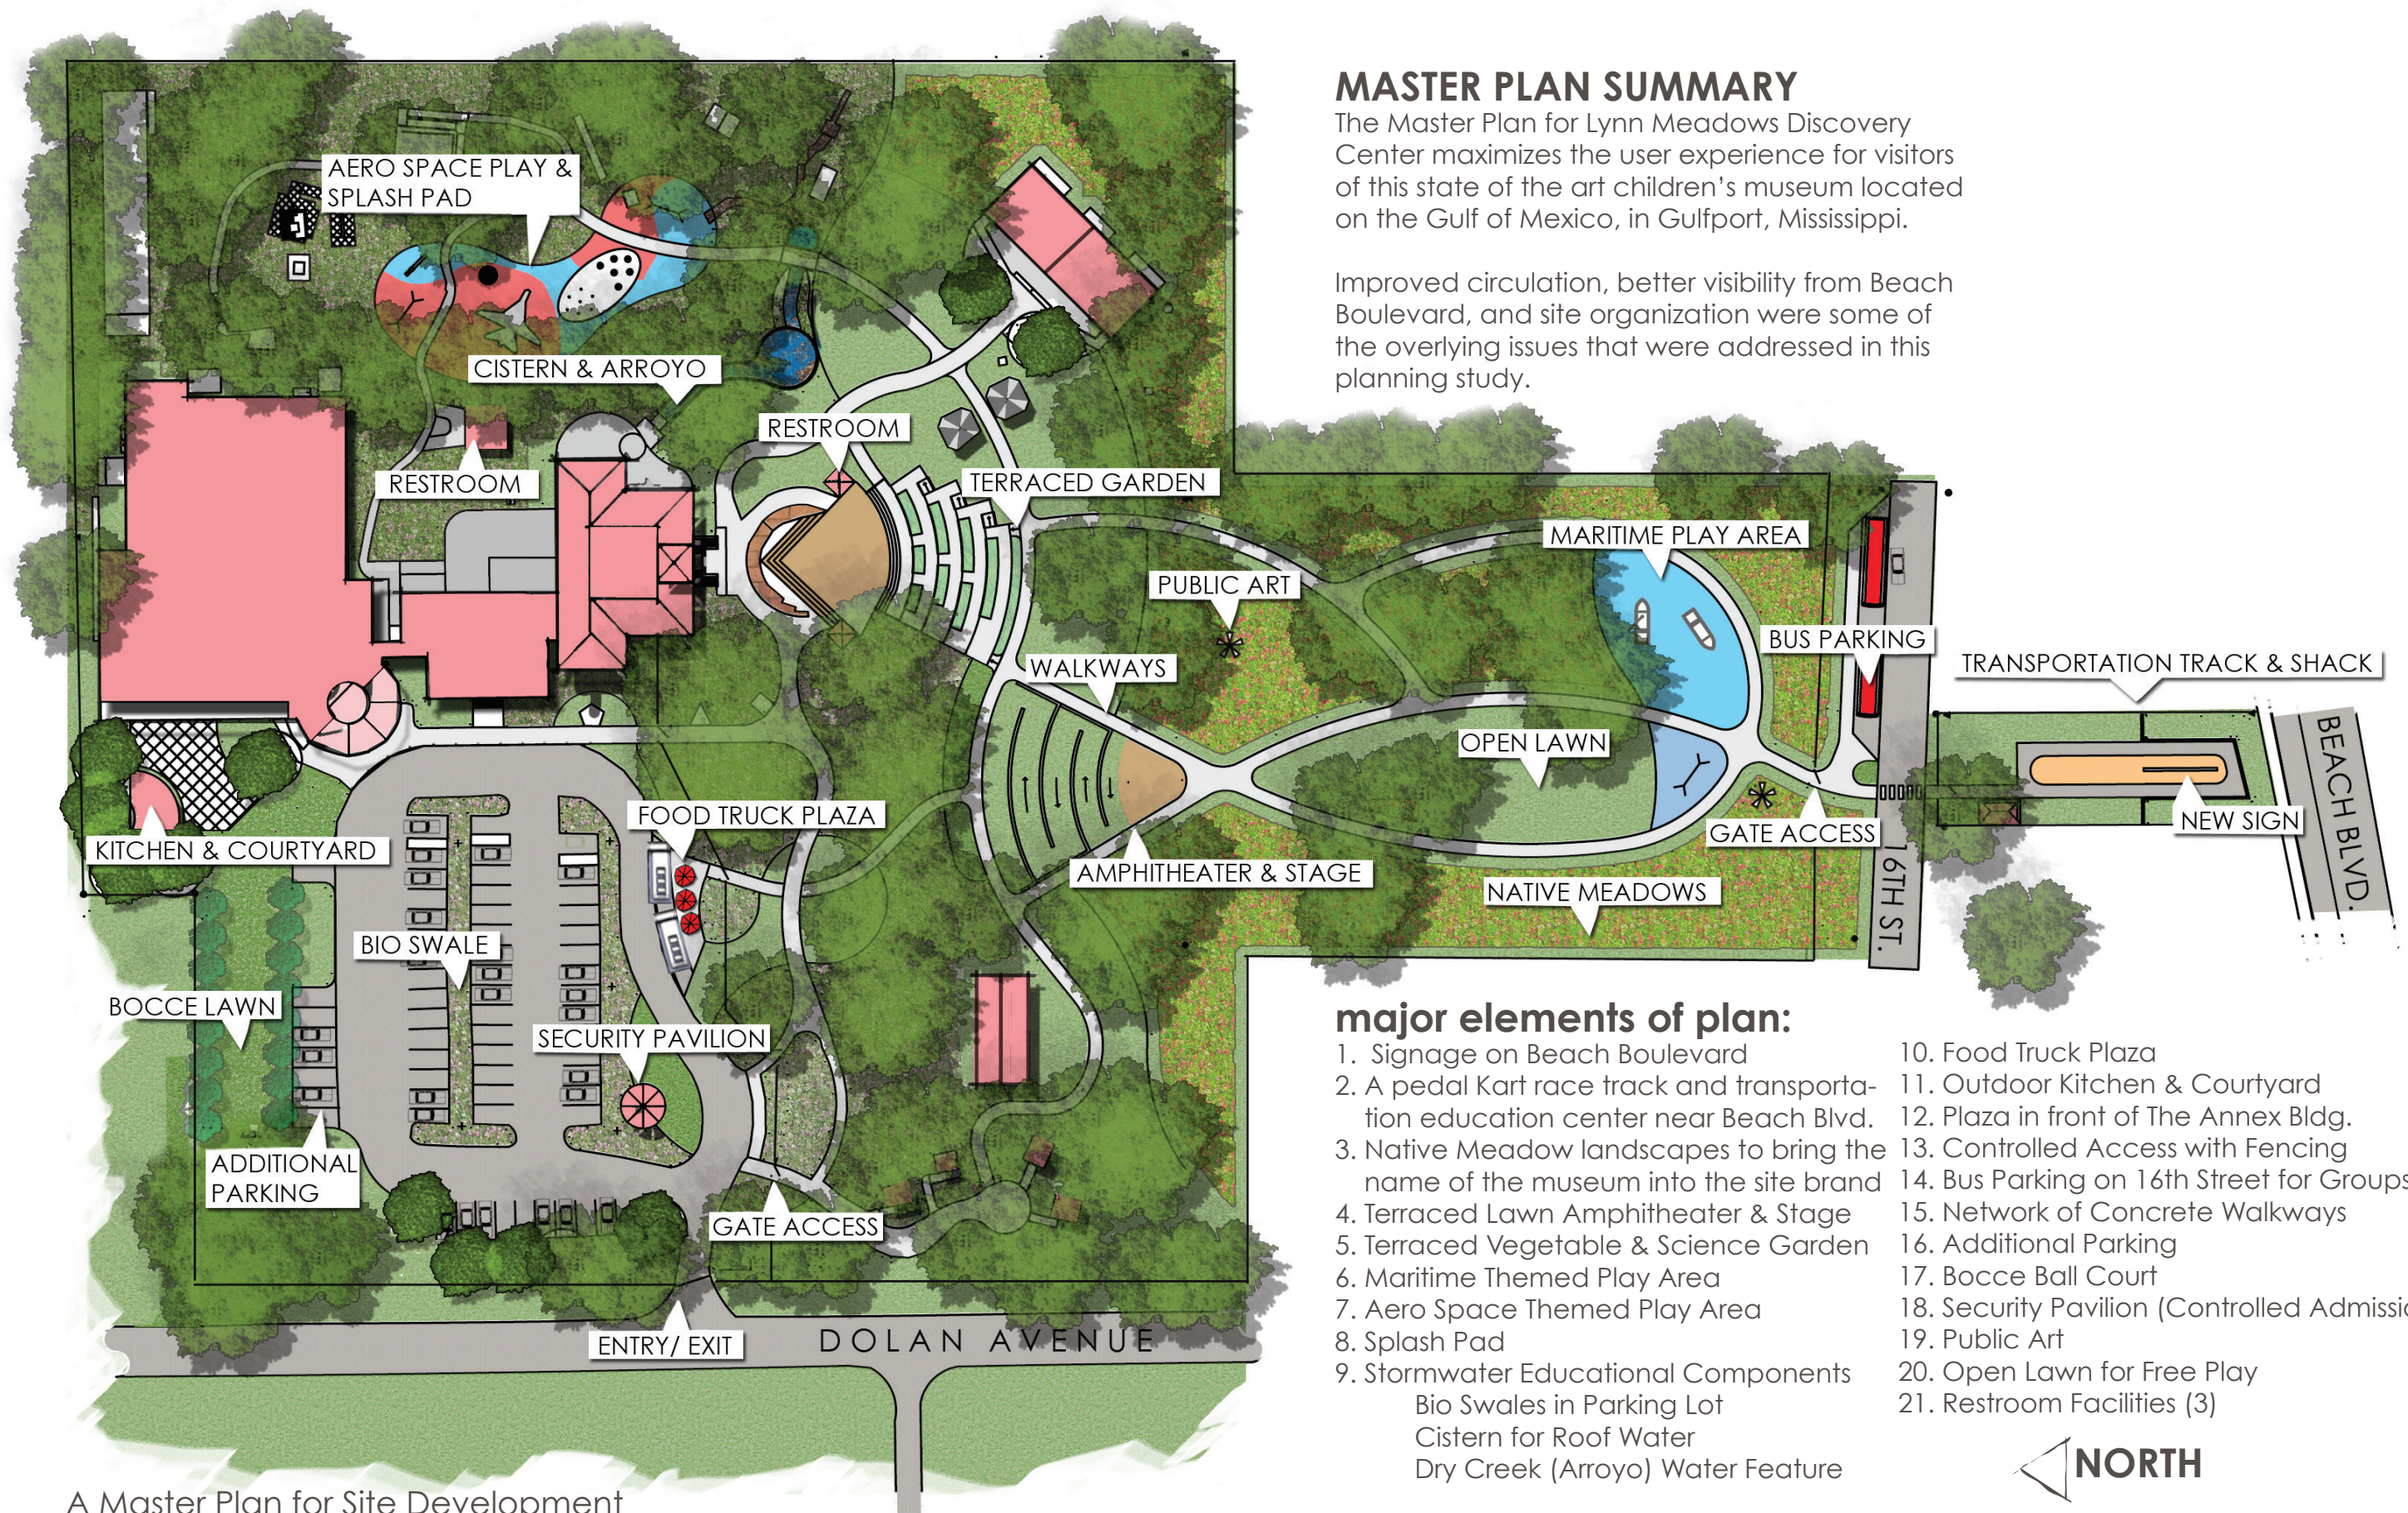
MASTER PLAN SUMMARY
The Master Plan for Lynn Meadows Discovery Center maximizes the user experience for visitors of this state of the art children's museum located on the Gulf of Mexico, in Gulfport, Mississippi.

Improved circulation, better visibility from Beach Boulevard, and site organization were some of the overlying issues that were addressed in this planning study.

AERO SPACE PLAY & SPLASH PAD
CISTERN & ARROYO
RESTROOM
RESTROOM
TERRACED GARDEN
MARITIME PLAY AREA
PUBLIC ART
BUS PARKING
TRANSPORTATION TRACK & SHACK
WALKWAYS
OPEN LAWN
GATE ACCESS
NEW SIGN
BEACH BLVD.
16TH ST.
KITCHEN & COURTYARD
FOOD TRUCK PLAZA
AMPHITHEATER & STAGE
NATIVE MEADOWS
BIO SWALE
BOCCE LAWN
SECURITY PAVILION
ADDITIONAL PARKING
GATE ACCESS
ENTRY/ EXIT
DOLAN AVENUE

major elements of plan:
1. Signage on Beach Boulevard
2. A pedal Kart race track and transportation education center near Beach Blvd.
3. Native Meadow landscapes to bring the name of the museum into the site brand
4. Terraced Lawn Amphitheater & Stage
5. Terraced Vegetable & Science Garden
6. Maritime Themed Play Area
7. Aero Space Themed Play Area
8. Splash Pad
9. Stormwater Educational Components
Bio Swales in Parking Lot
Cistern for Roof Water
Dry Creek (Arroyo) Water Feature

10. Food Truck Plaza
11. Outdoor Kitchen & Courtyard
12. Plaza in front of The Annex Bldg.
13. Controlled Access with Fencing
14. Bus Parking on 16th Street for Groups
15. Network of Concrete Walkways
16. Additional Parking
17. Bocce Ball Court
18. Security Pavilion (Controlled Admissi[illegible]
19. Public Art
20. Open Lawn for Free Play
21. Restroom Facilities (3)

NORTH

A Master Plan for Site Development